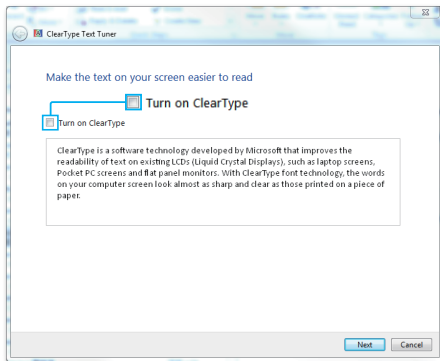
ClearType Text Tuner

Make the text on your screen easier to read

Turn on ClearType

Turn on ClearType

ClearType is a software technology developed by Microsoft that improves the readability of text on existing LCDs (Liquid Crystal Displays), such as laptop screens, Pocket PC screens and flat panel monitors. With ClearType font technology, the words on your computer screen look almost as sharp and clear as those printed on a piece of paper.

Next Cancel